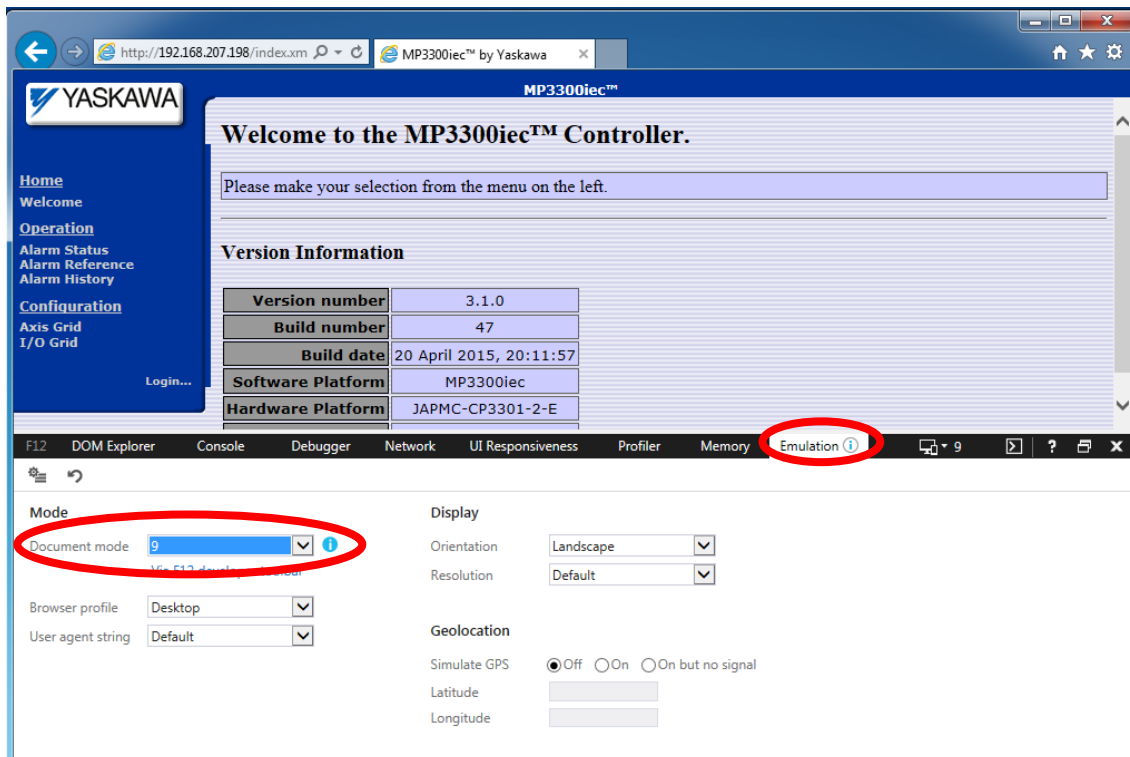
http://192.168.207.198/index.xm
MP3300iec™ by Yaskawa

YASKAWA

MP3300iec™

Welcome to the MP3300iec™ Controller.

Please make your selection from the menu on the left.

Home
Welcome
Operation
Alarm Status
Alarm Reference
Alarm History
Configuration
Axis Grid
I/O Grid
Login...

Version Information

| | |
|---|---|
| Version number | 3.1.0 |
| Build number | 47 |
| Build date | 20 April 2015, 20:11:57 |
| Software Platform | MP3300iec |
| Hardware Platform | JAPMC-CP3301-2-E |

F12 DOM Explorer Console Debugger Network UI Responsiveness Profiler Memory Emulation 9 ?

Mode
Document mode 9
Via F12 developer toolbar
Browser profile Desktop
User agent string Default

Display
Orientation Landscape
Resolution Default

Geolocation
Simulate GPS Off On On but no signal
Latitude
Longitude